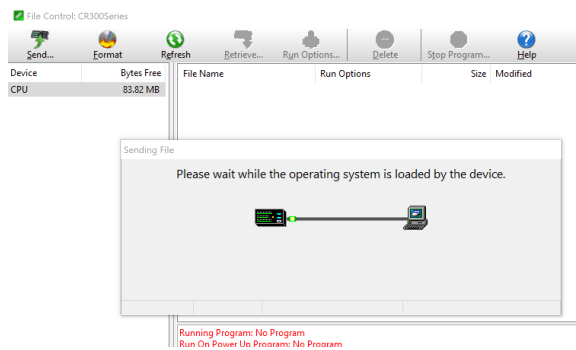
File Control: CR300Series

Send... Format Refresh Retrieve... Run Options... Delete Stop Program... Help

| Device | Bytes Free |
|---|---|
| CPU | 83.82 MB |

| File Name | Run Options | Size | Modified |
|---|---|---|---|

Sending File

Please wait while the operating system is loaded by the device.

Running Program: No Program
Run On Power Up Program: No Program